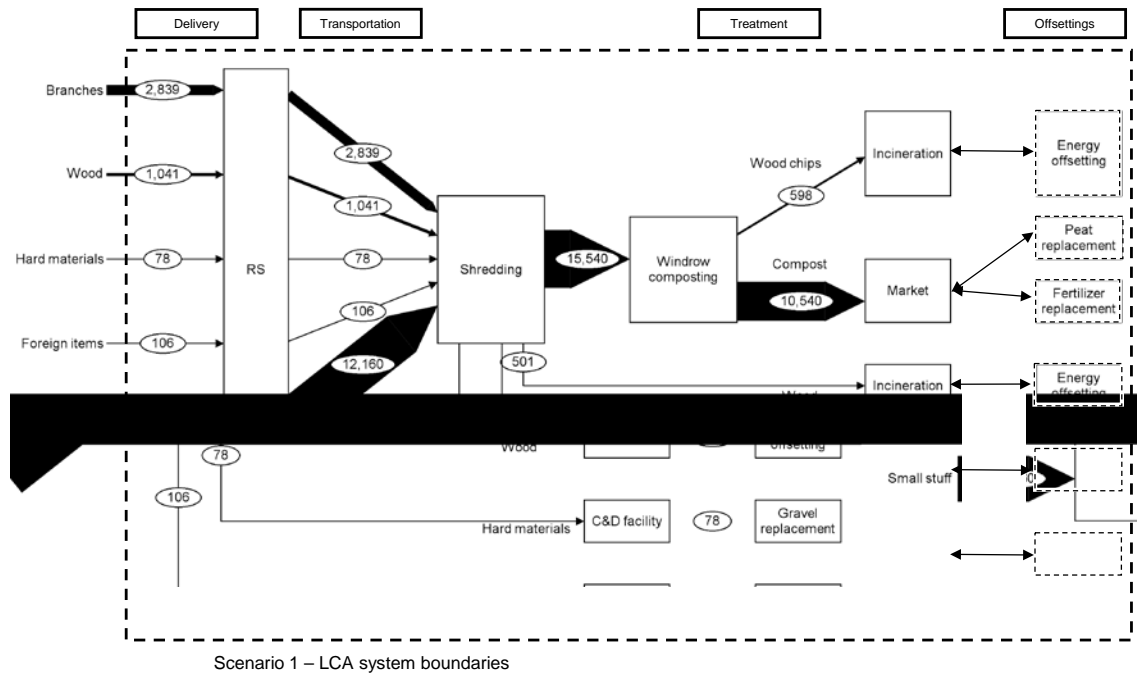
Delivery

Transportation

Treatment

Offsettings

Branches
2,839

Wood
1,041

Hard materials
78

Foreign items
106

RS

2,839

1,041

78

106

12,160

Shredding

15,540

Windrow composting

Wood chips
598

Incineration

Energy offsetting

Peat replacement

Compost
10,540

Market

Fertilizer replacement

501

Incineration

Energy offsetting

Wood

Wood

offsetting

Small stuff

78

106

Hard materials

C&D facility

78

Gravel replacement

Scenario 1 – LCA system boundaries